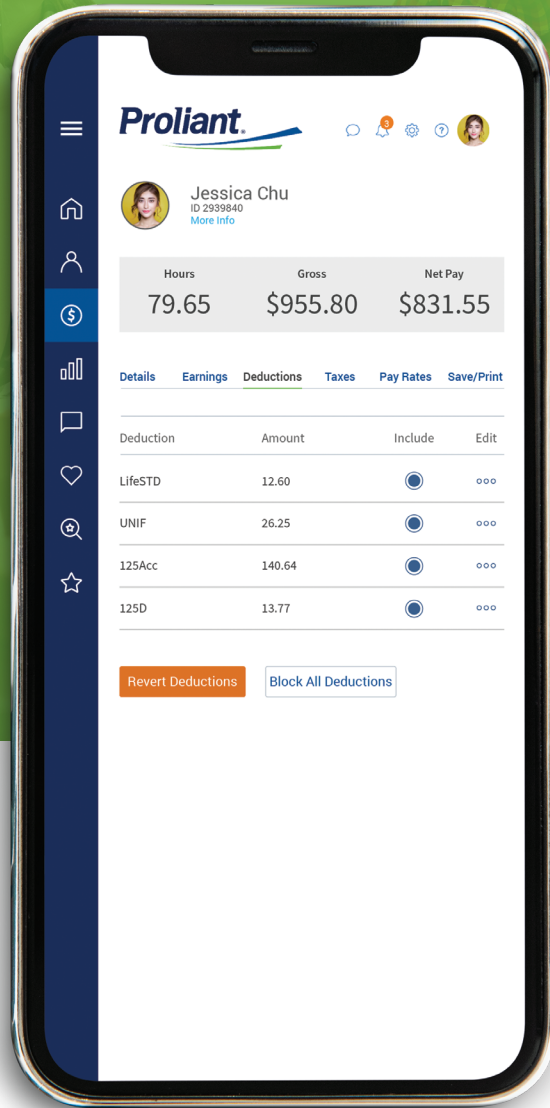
Proliant

3

Jessica Chu
ID 2939840
More Info

| Hours | Gross | Net Pay |
|---|---|---|
| 79.65 | $955.80 | $831.55 |

Details Earnings Deductions Taxes Pay Rates Save/Print

| Deduction | Amount | Include | Edit |
|---|---|---|---|
| LifeSTD | 12.60 | | ooo |
| UNIF | 26.25 | | ooo |
| 125Acc | 140.64 | | ooo |
| 125D | 13.77 | | ooo |

Revert Deductions Block All Deductions